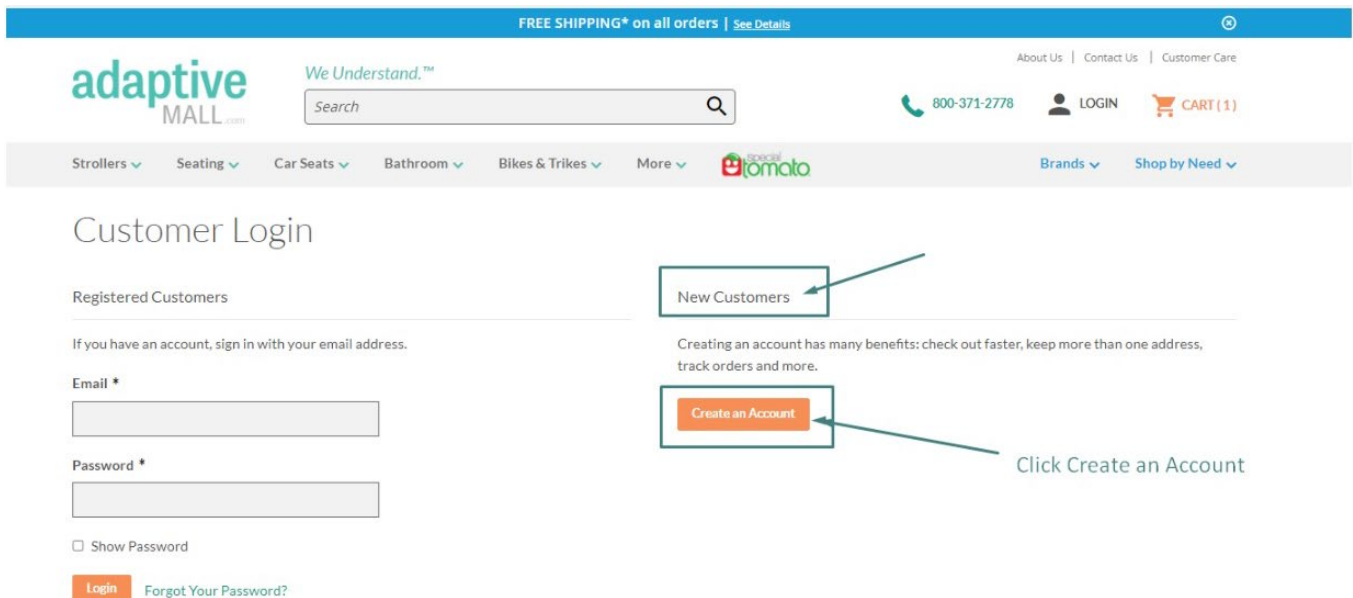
FREE SHIPPING* on all orders | See Details

adaptive MALL.com

We Understand.™

Search

About Us | Contact Us | Customer Care

800-371-2778 LOGIN CART (1)

Strollers Seating Car Seats Bathroom Bikes & Trikes More special tomato Brands Shop by Need

Customer Login

Registered Customers

If you have an account, sign in with your email address.

Email *

Password *

Show Password

Login Forgot Your Password?

New Customers

Creating an account has many benefits: check out faster, keep more than one address, track orders and more.

Create an Account

Click Create an Account